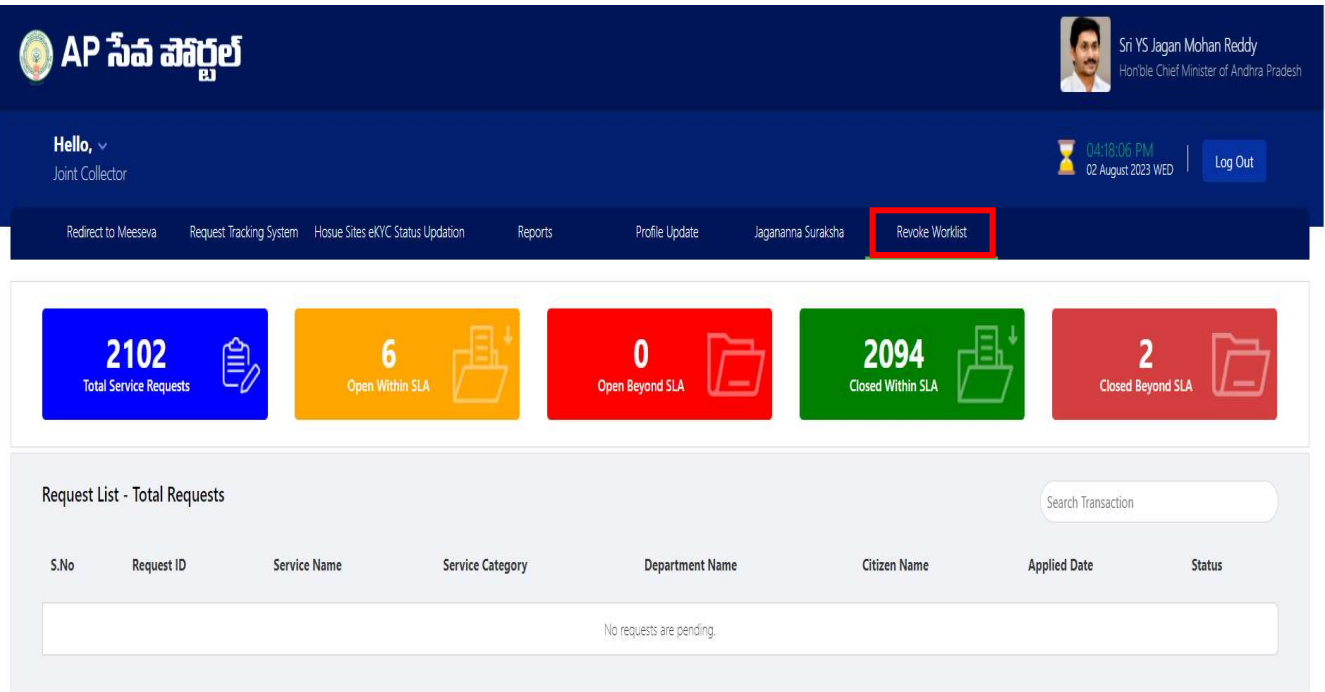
AP సేవ పోర్టల్

Sri YS Jagan Mohan Reddy
Hon'ble Chief Minister of Andhra Pradesh

Hello,
Joint Collector

04:18:06 PM
02 August 2023 WED

Log Out

Redirect to Meeseva | Request Tracking System | Hosue Sites eKYC Status Updation | Reports | Profile Update | Jagananna Suraksha | Revoke Worklist

2102
Total Service Requests

6
Open Within SLA

0
Open Beyond SLA

2094
Closed Within SLA

2
Closed Beyond SLA

Request List - Total Requests

Search Transaction

| S.No | Request ID | Service Name | Service Category | Department Name | Citizen Name | Applied Date | Status |
|---|---|---|---|---|---|---|---|
| No requests are pending. | | | | | | | |